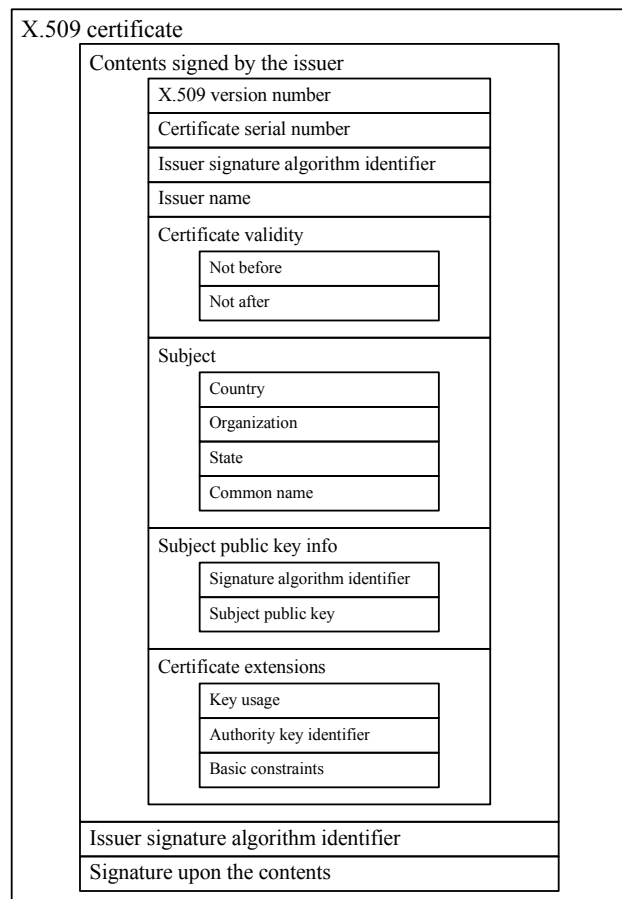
X.509 certificate

Contents signed by the issuer

X.509 version number

Certificate serial number

Issuer signature algorithm identifier

Issuer name

Certificate validity

Not before

Not after

Subject

Country

Organization

State

Common name

Subject public key info

Signature algorithm identifier

Subject public key

Certificate extensions

Key usage

Authority key identifier

Basic constraints

Issuer signature algorithm identifier

Signature upon the contents